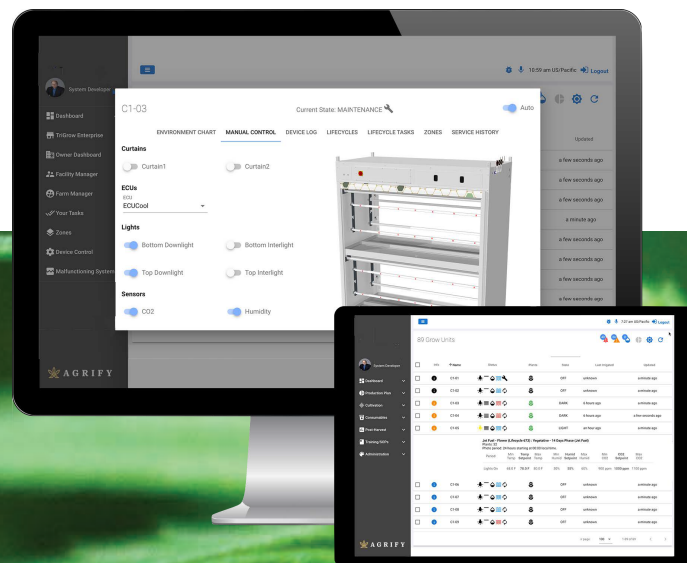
System Developer

Dashboard

TriGrow Enterprise

Owner Dashboard

Facility Manager

Farm Manager

Your Tasks

Zones

Device Control

Malfunctioning System

AGRIFY

10:59 am US/Pacific Logout

C1-03

Current State: MAINTENANCE

Auto

ENVIRONMENT CHART MANUAL CONTROL DEVICE LOG LIFECYCLES LIFECYCLE TASKS ZONES SERVICE HISTORY

Curtains

Curtain1

Curtain2

ECUs

ECU

ECUCool

Lights

Bottom Downlight

Bottom Interlight

Top Downlight

Top Interlight

Sensors

CO2

Humidity

Updated

a few seconds ago

a few seconds ago

a few seconds ago

a minute ago

a few seconds ago

a few seconds ago

a few seconds ago

89 Grow Units

1:37 am US/Pacific Logout

System Developer

Dashboard

Production Plan

Cultivation

Consumables

Post Harvest

Training SOP's

Administration

AGRIFY

| | | Name | Status | | State | Last triggered | Updated |
|---|---|---|---|---|---|---|---|
| | | C1-01 | | | OFF | unknown | a minute ago |
| | | C1-02 | | | OFF | unknown | a minute ago |
| | | C1-03 | | | DARK | 6 hours ago | a minute ago |
| | | C1-04 | | | DARK | 6 hours ago | a few seconds ago |
| | | C1-05 | | | LIGHT | an hour ago | a minute ago |
| | | C1-06 | | | OFF | unknown | a minute ago |
| | | C1-07 | | | OFF | unknown | a minute ago |
| | | C1-08 | | | OFF | unknown | a minute ago |
| | | C1-09 | | | OFF | unknown | a minute ago |

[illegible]

100

1-89 of 89